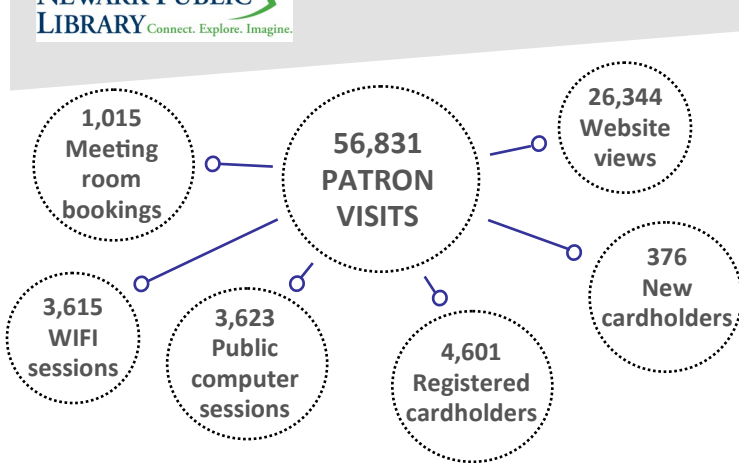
NEWARK PUBLIC
LIBRARY Connect. Explore. Imagine.

1,015 Meeting room bookings

56,831 PATRON VISITS

26,344 Website views

376 New cardholders

3,615 WIFI sessions

3,623 Public computer sessions

4,601 Registered cardholders